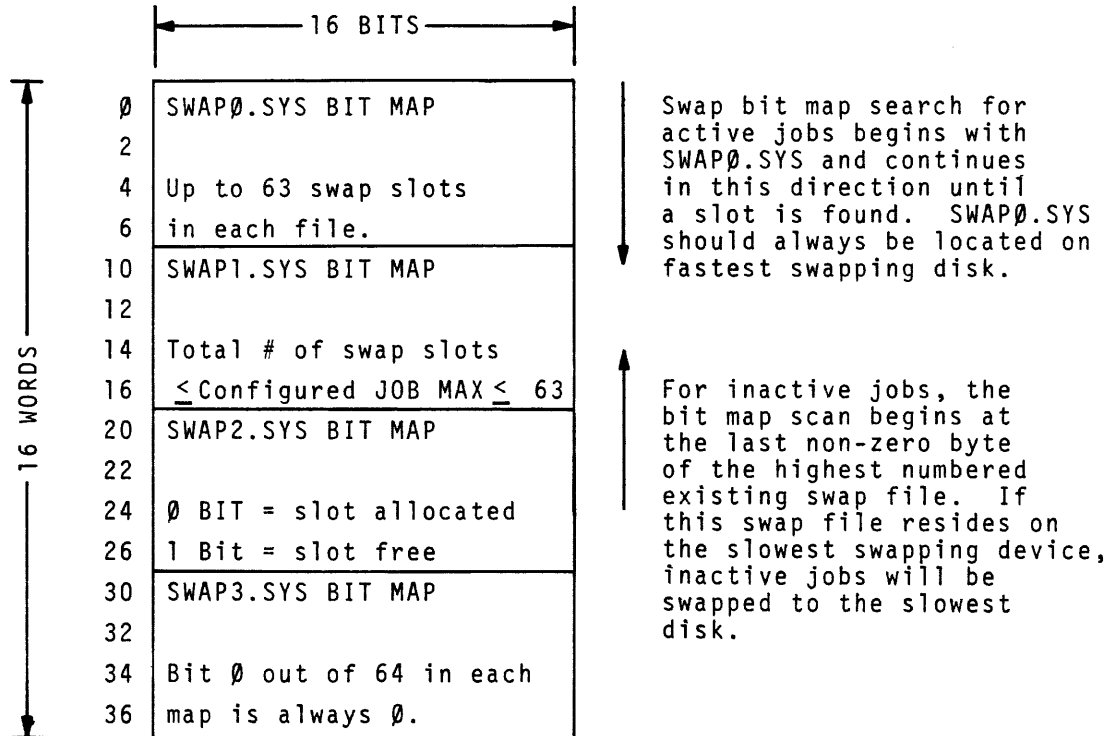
16 BITS

16 WORDS

| | |
|---|---|
| Ø | SWAPØ.SYS BIT MAP |
| 2 | |
| 4 | Up to 63 swap slots |
| 6 | in each file. |
| 10 | SWAP1.SYS BIT MAP |
| 12 | |
| 14 | Total # of swap slots |
| 16 | $\leq$ Configured JOB MAX $\leq$ 63 |
| 20 | SWAP2.SYS BIT MAP |
| 22 | |
| 24 | Ø BIT = slot allocated |
| 26 | 1 Bit = slot free |
| 30 | SWAP3.SYS BIT MAP |
| 32 | |
| 34 | Bit Ø out of 64 in each |
| 36 | map is always Ø. |

Swap bit map search for active jobs begins with SWAPØ.SYS and continues in this direction until a slot is found. SWAPØ.SYS should always be located on fastest swapping disk.

For inactive jobs, the bit map scan begins at the last non-zero byte of the highest numbered existing swap file. If this swap file resides on the slowest swapping device, inactive jobs will be swapped to the slowest disk.